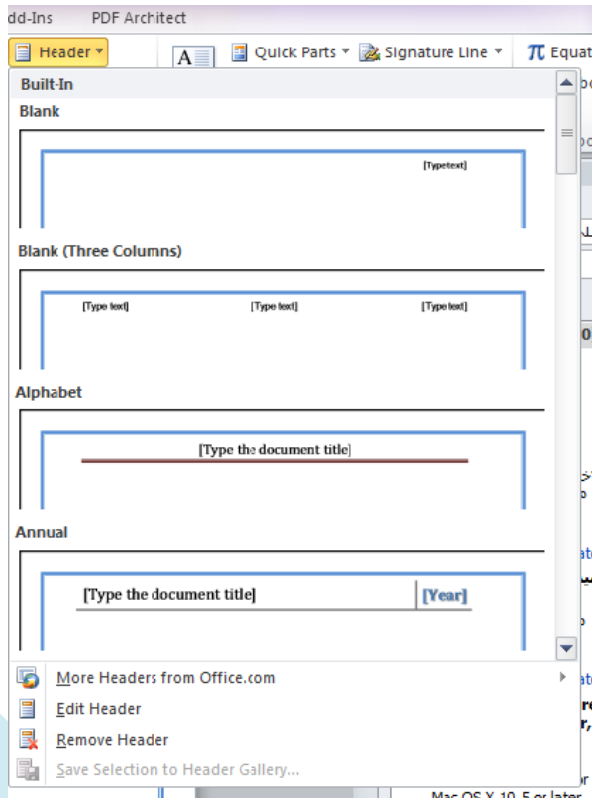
dd-Ins PDF Architect

Header

Quick Parts Signature Line $\pi$ Equat

Built-In

Blank

[Type text]

Blank (Three Columns)

[Type text] [Type text] [Type text]

Alphabet

[Type the document title]

Annual

[Type the document title] [Year]

More Headers from Office.com

Edit Header

Remove Header

Save Selection to Header Gallery...

Mac OS X 10.5 or later